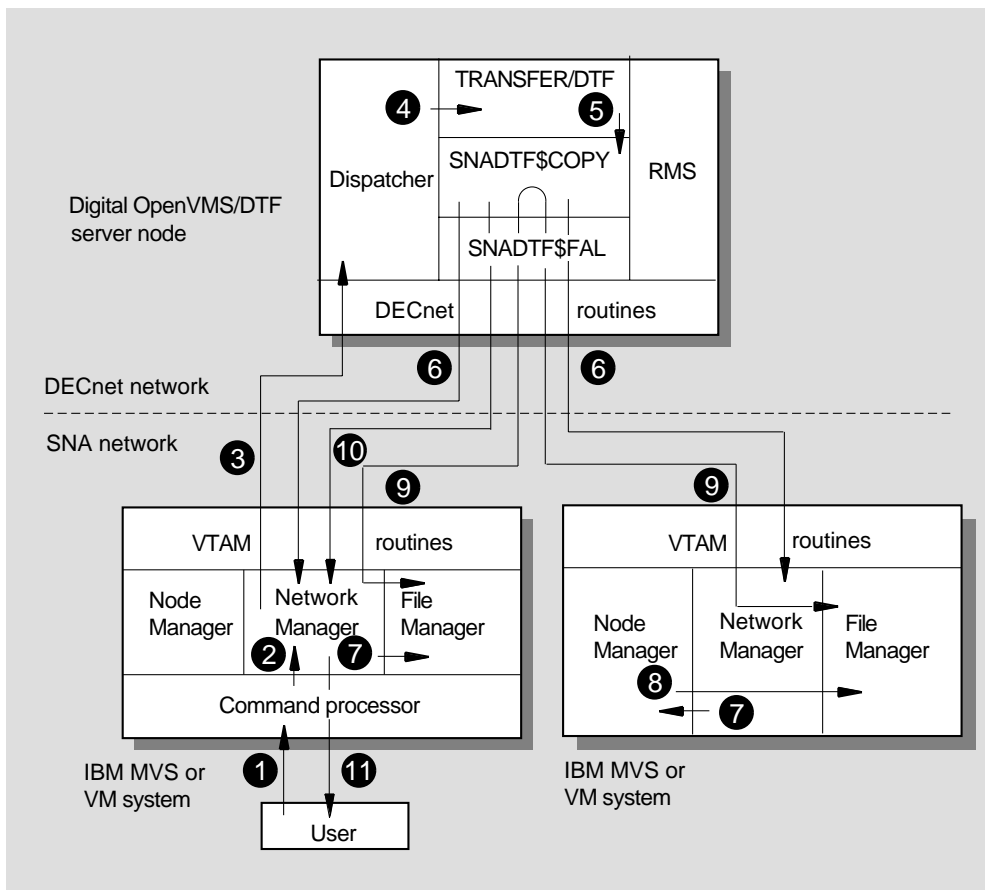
TRANSFER/DTF

4

5

SNADTF$COPY

Dispatcher

RMS

Digital OpenVMS/DTF server node

SNADTF$FAL

DECnet

routines

6

6

DECnet network

SNA network

3

10

9

9

VTAM

routines

VTAM

routines

Node Manager

Network Manager

File Manager

Node Manager

Network Manager

File Manager

2

7

8

7

Command processor

1

11

IBM MVS or VM system

IBM MVS or VM system

User